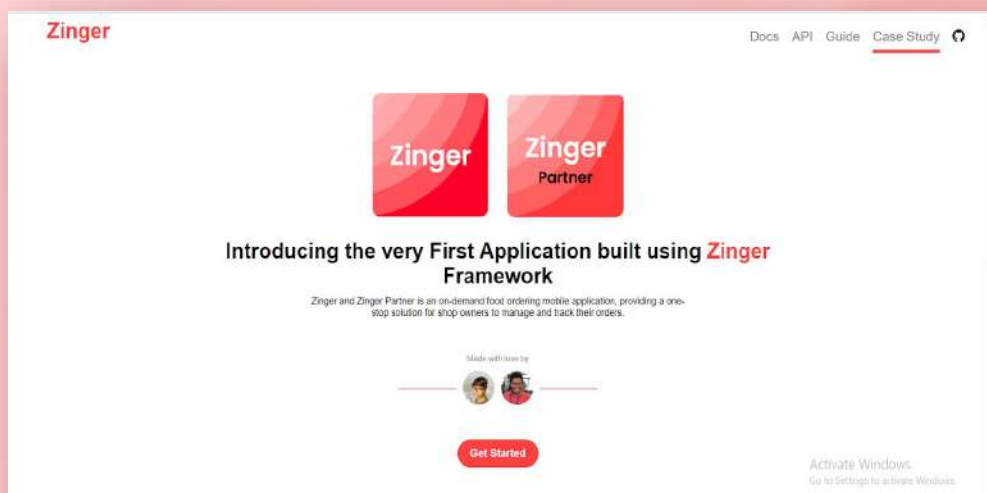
Zinger

Docs API Guide Case Study

Zinger

Zinger
Partner

Introducing the very First Application built using Zinger Framework

Zinger and Zinger Partner is an on-demand food ordering mobile application, providing a one-stop solution for shop owners to manage and track their orders.

Made with love by

Get Started

Activate Windows
Go to Settings to activate Windows.